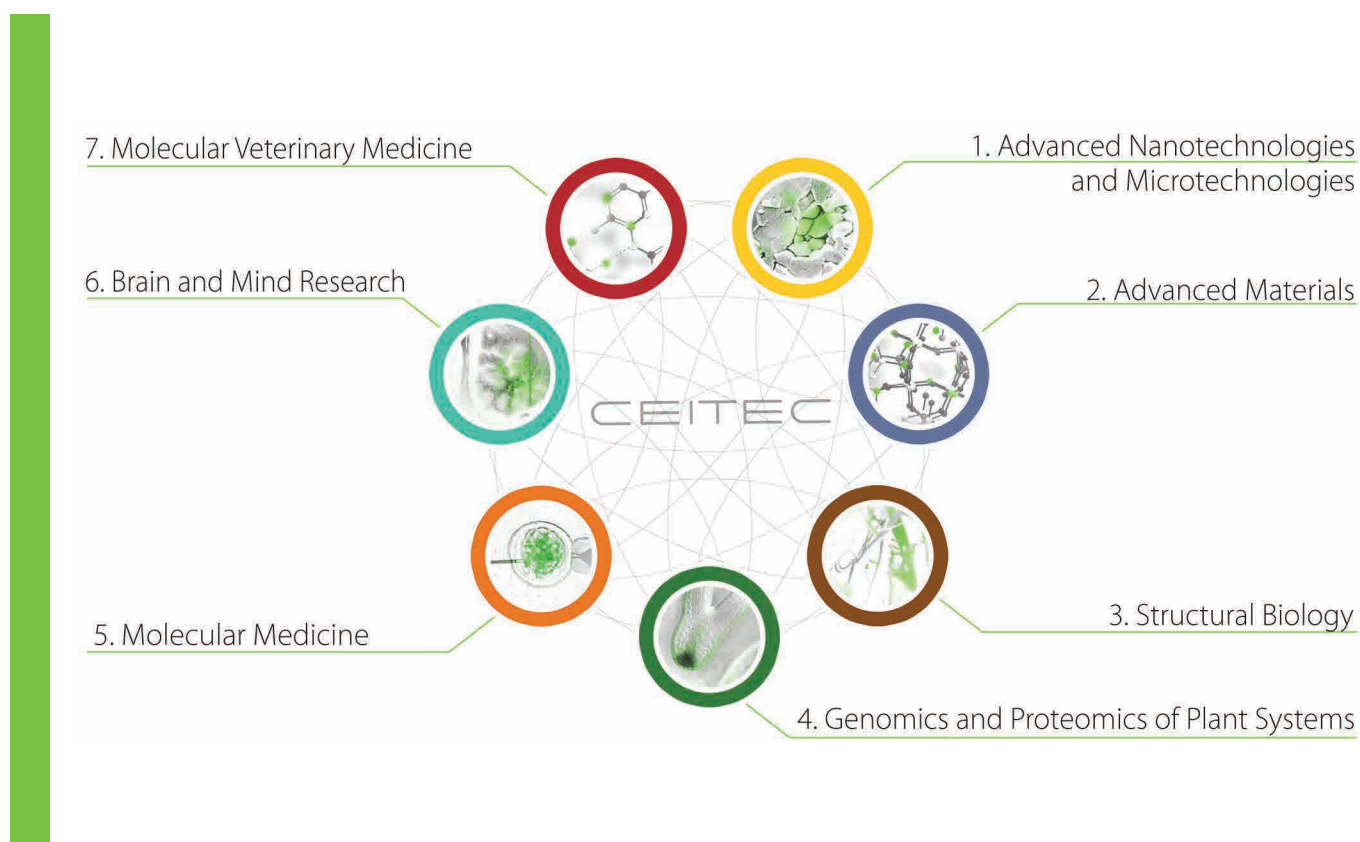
7. Molecular Veterinary Medicine

1. Advanced Nanotechnologies and Microtechnologies

6. Brain and Mind Research

2. Advanced Materials

CEITEC

5. Molecular Medicine

3. Structural Biology

4. Genomics and Proteomics of Plant Systems